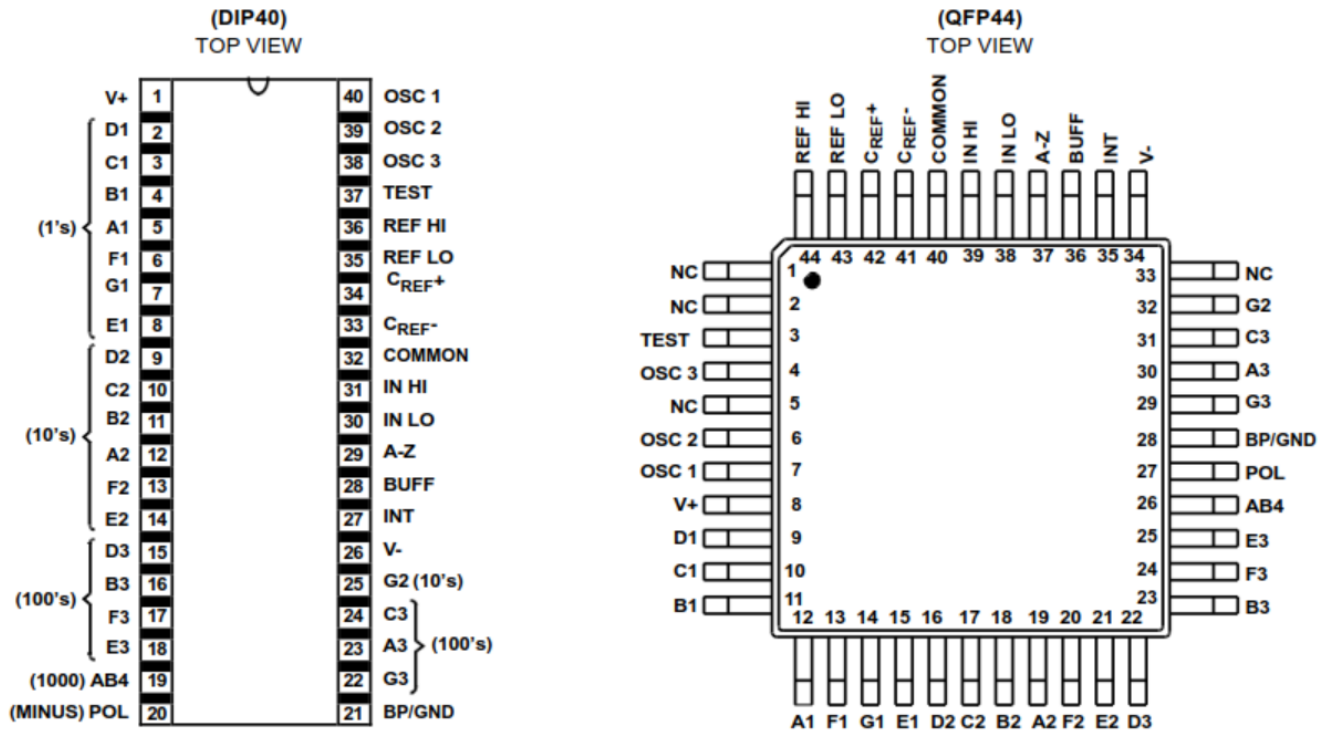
(DIP40)
TOP VIEW

V+ 1
D1 2
C1 3
B1 4
(1's) A1 5
F1 6
G1 7
E1 8
D2 9
C2 10
B2 11
(10's) A2 12
F2 13
E2 14
D3 15
B3 16
(100's) F3 17
E3 18
(1000) AB4 19
(MINUS) POL 20

40 OSC 1
39 OSC 2
38 OSC 3
37 TEST
36 REF HI
35 REF LO
34 $C_{REF}+$
33 $C_{REF}-$
32 COMMON
31 IN HI
30 IN LO
29 A-Z
28 BUFF
27 INT
26 V-
25 G2 (10's)
24 C3
23 A3 (100's)
22 G3
21 BP/GND

(QFP44)
TOP VIEW

REF HI REF LO $C_{REF}+$ $C_{REF}-$ COMMON IN HI IN LO A-Z BUFF INT V-
44 43 42 41 40 39 38 37 36 35 34

NC 1
NC 2
TEST 3
OSC 3 4
NC 5
OSC 2 6
OSC 1 7
V+ 8
D1 9
C1 10
B1 11

33 NC
32 G2
31 C3
30 A3
29 G3
28 BP/GND
27 POL
26 AB4
25 E3
24 F3
23 B3

12 13 14 15 16 17 18 19 20 21 22
A1 F1 G1 E1 D2 C2 B2 A2 F2 E2 D3